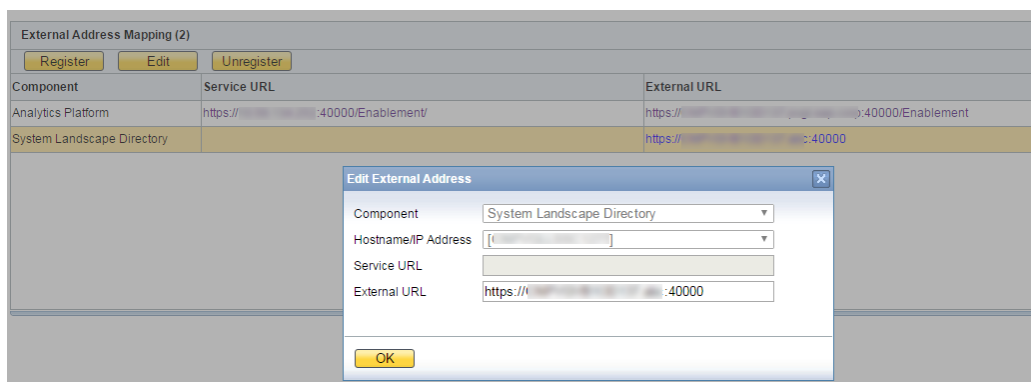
External Address Mapping (2)

Register Edit Unregister

| Component | Service URL | External URL |
|---|---|---|
| Analytics Platform | https://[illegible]:40000/Enablement/ | https://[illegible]:40000/Enablement |
| System Landscape Directory | | https://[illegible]:40000 |

Edit External Address

Component: System Landscape Directory
Hostname/IP Address: [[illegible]]
Service URL:
External URL: https://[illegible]:40000

OK